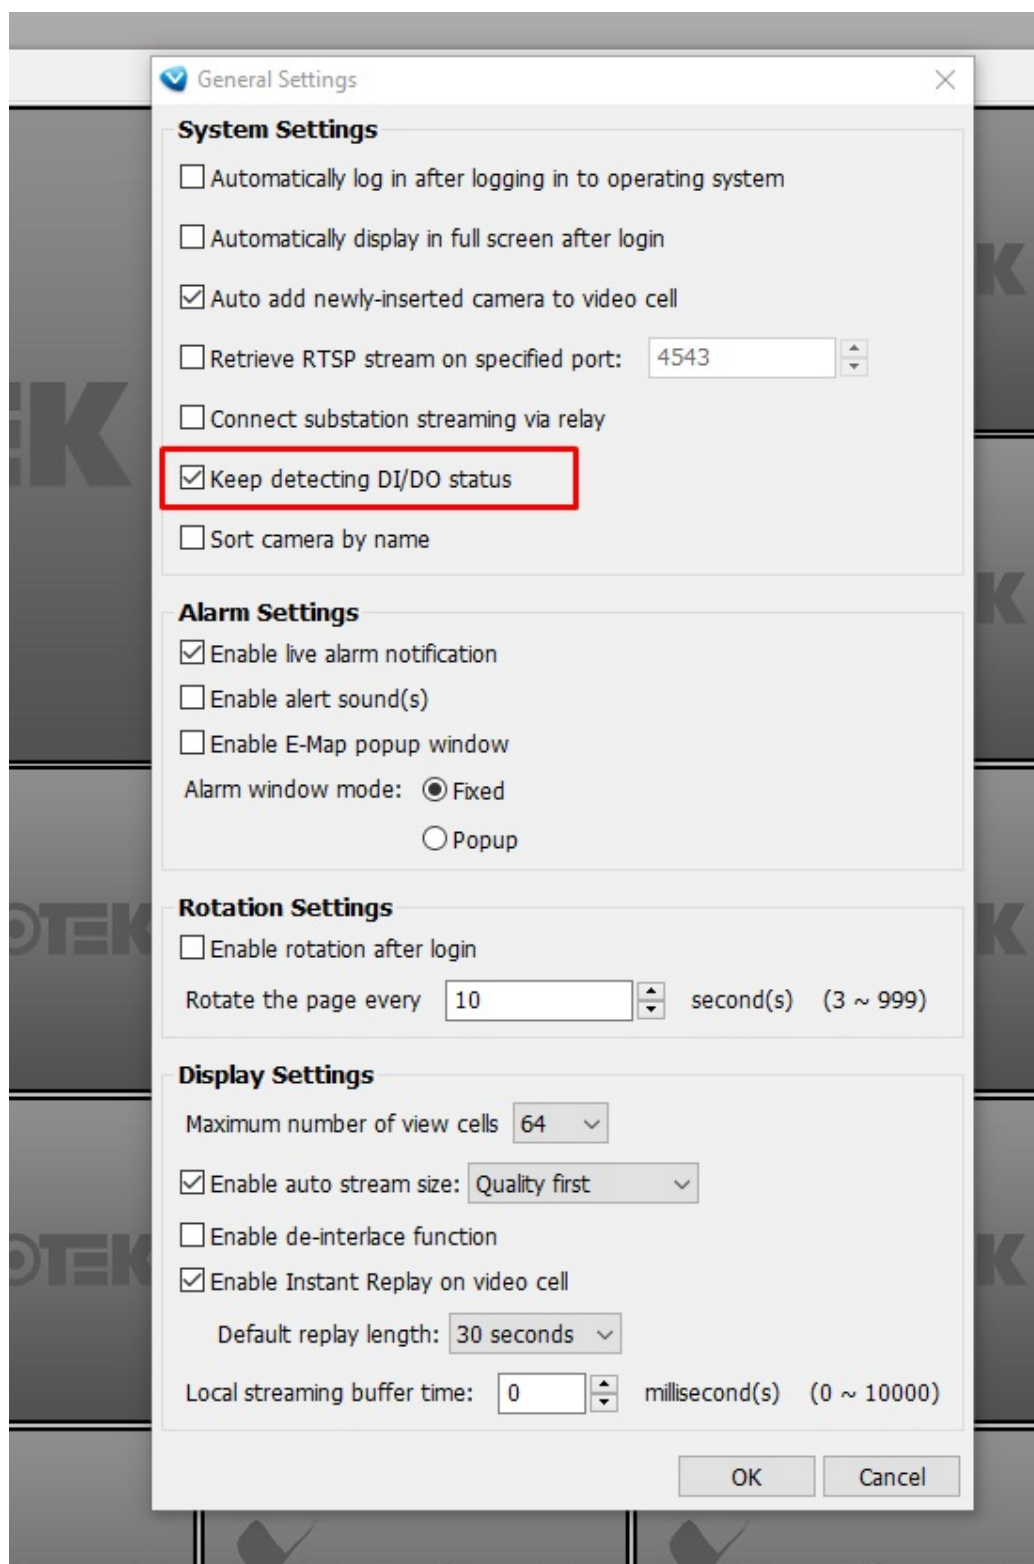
General Settings

System Settings

Automatically log in after logging in to operating system

Automatically display in full screen after login

Auto add newly-inserted camera to video cell

Retrieve RTSP stream on specified port: 4543

Connect substation streaming via relay

Keep detecting DI/DO status

Sort camera by name

Alarm Settings

Enable live alarm notification

Enable alert sound(s)

Enable E-Map popup window

Alarm window mode: Fixed

Popup

Rotation Settings

Enable rotation after login

Rotate the page every 10 second(s) (3 ~ 999)

Display Settings

Maximum number of view cells 64

Enable auto stream size: Quality first

Enable de-interlace function

Enable Instant Replay on video cell

Default replay length: 30 seconds

Local streaming buffer time: 0 millisecond(s) (0 ~ 10000)

OK Cancel